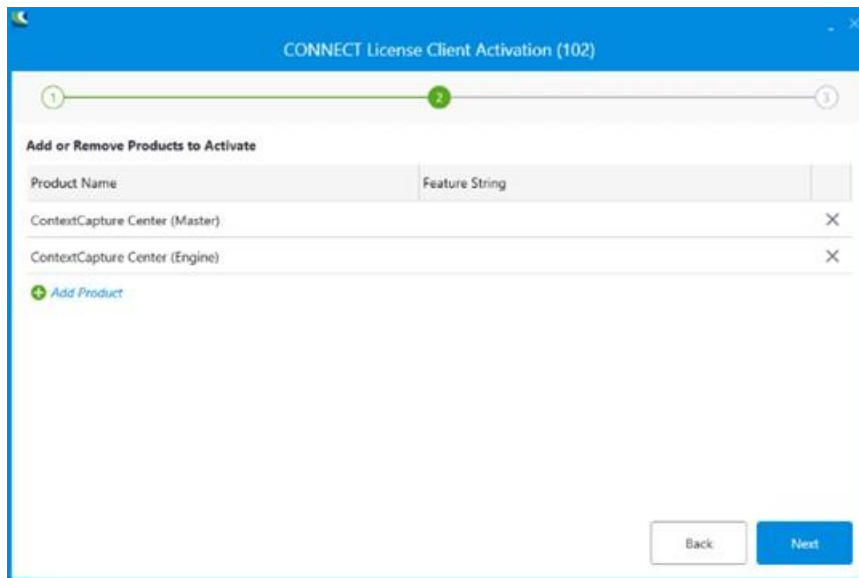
CONNECT License Client Activation (102)

1 2 3

Add or Remove Products to Activate

| Product Name | Feature String | |
|---|---|---|
| ContextCapture Center (Master) | | × |
| ContextCapture Center (Engine) | | × |

Add Product

Back

Next